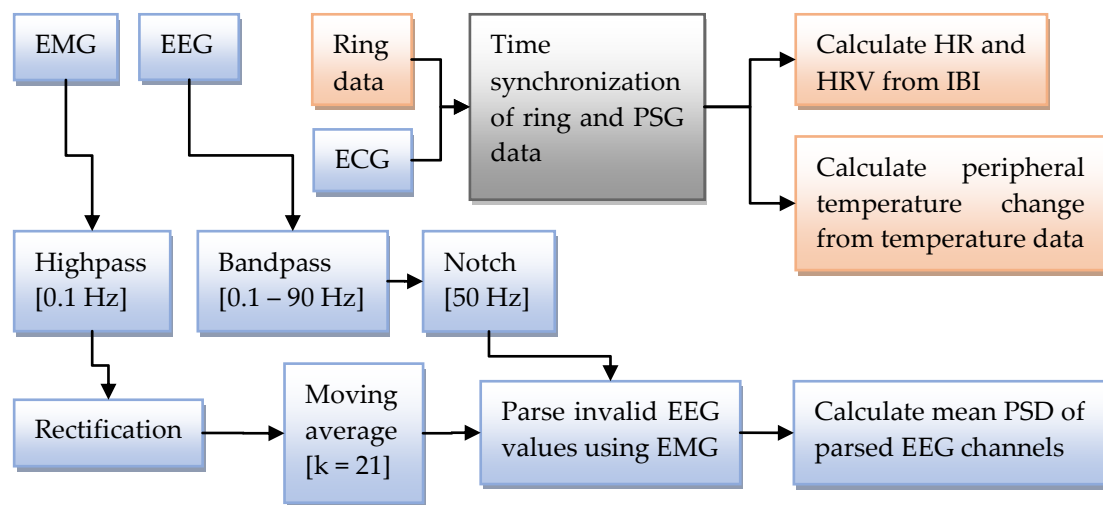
EMG

EEG

Ring data

ECG

Time synchronization of ring and PSG data

Calculate HR and HRV from IBI

Calculate peripheral temperature change from temperature data

Highpass [0.1 Hz]

Bandpass [0.1 – 90 Hz]

Notch [50 Hz]

Rectification

Moving average [k = 21]

Parse invalid EEG values using EMG

Calculate mean PSD of parsed EEG channels